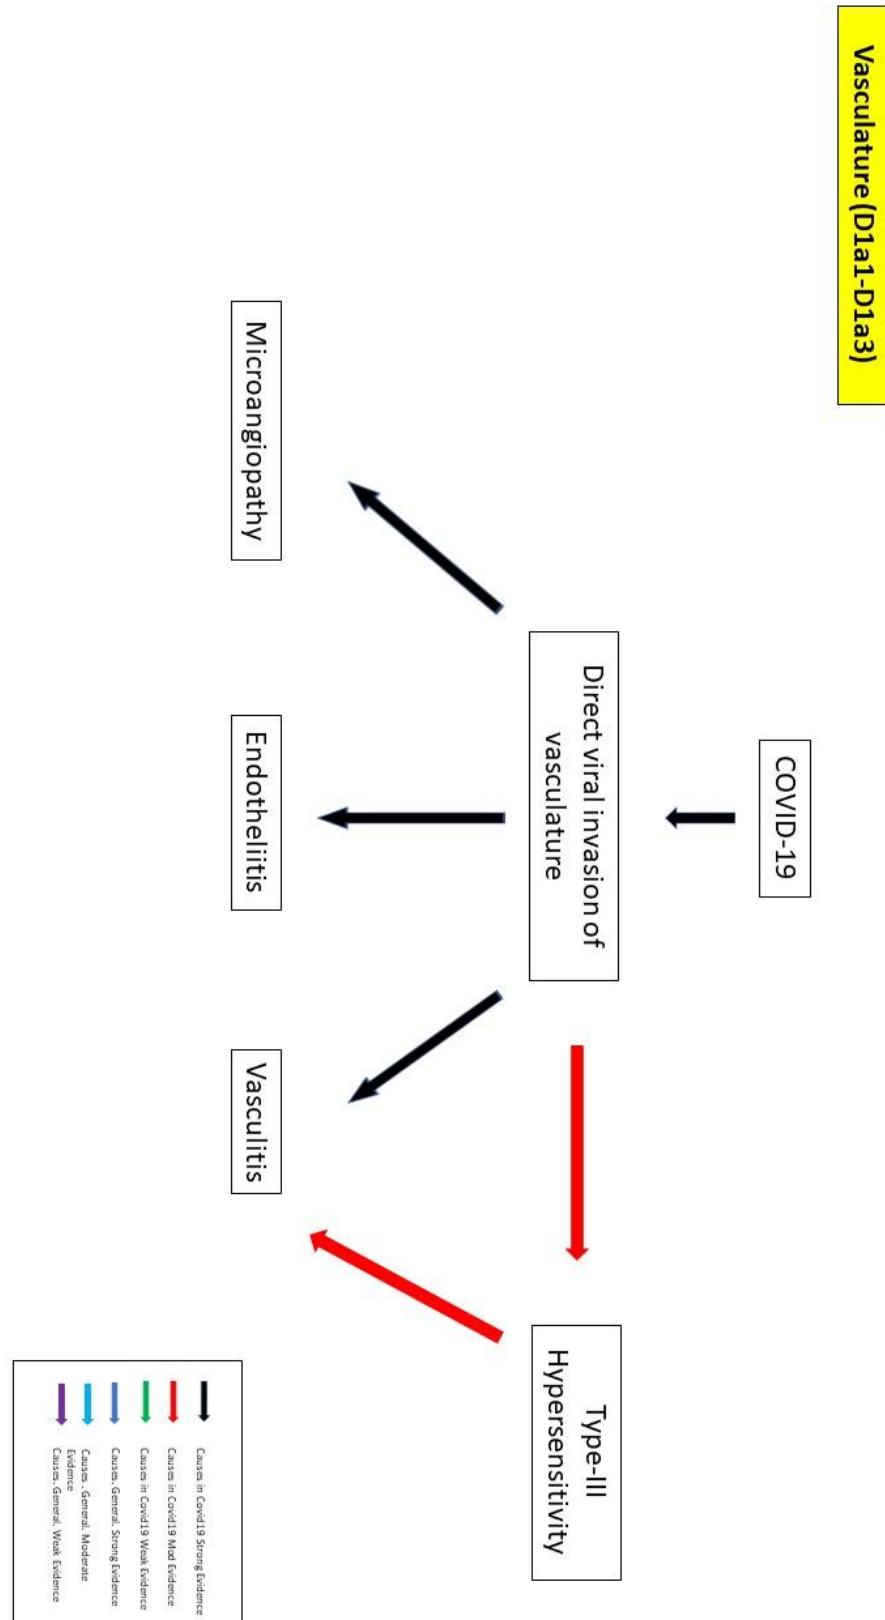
Vasculature (D1a1-D1a3)

COVID-19

Direct viral invasion of vasculature

Microangiopathy

Endotheliitis

Vasculitis

Type-III Hypersensitivity

Causes in Covid19 Strong Evidence
Causes in Covid19 Mod Evidence
Causes in Covid19 Weak Evidence
Causes, General, Strong Evidence
Causes, General, Moderate Evidence
Causes, General, Weak Evidence